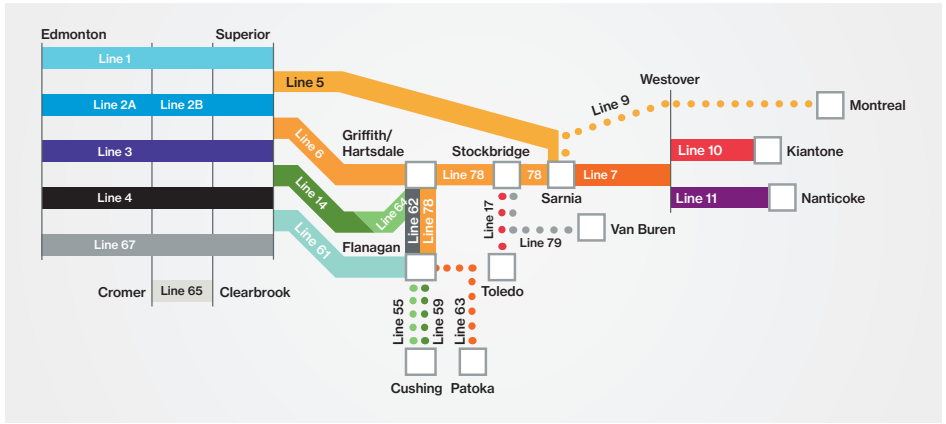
Edmonton
Superior
Line 1
Line 5
Line 2A
Line 2B
Westover
Line 9
Montreal
Line 3
Line 6
Griffith/
Hartsdale
Stockbridge
Line 78
78
Line 7
Line 10
Kiantone
Sarnia
Line 4
Line 14
Line 64
Line 62
Line 78
Line 11
Nanticoke
Line 17
Van Buren
Line 79
Line 67
Line 61
Flanagan
Toledo
Cromer
Line 65
Clearbrook
Line 55
Line 59
Line 63
Cushing
Patoka